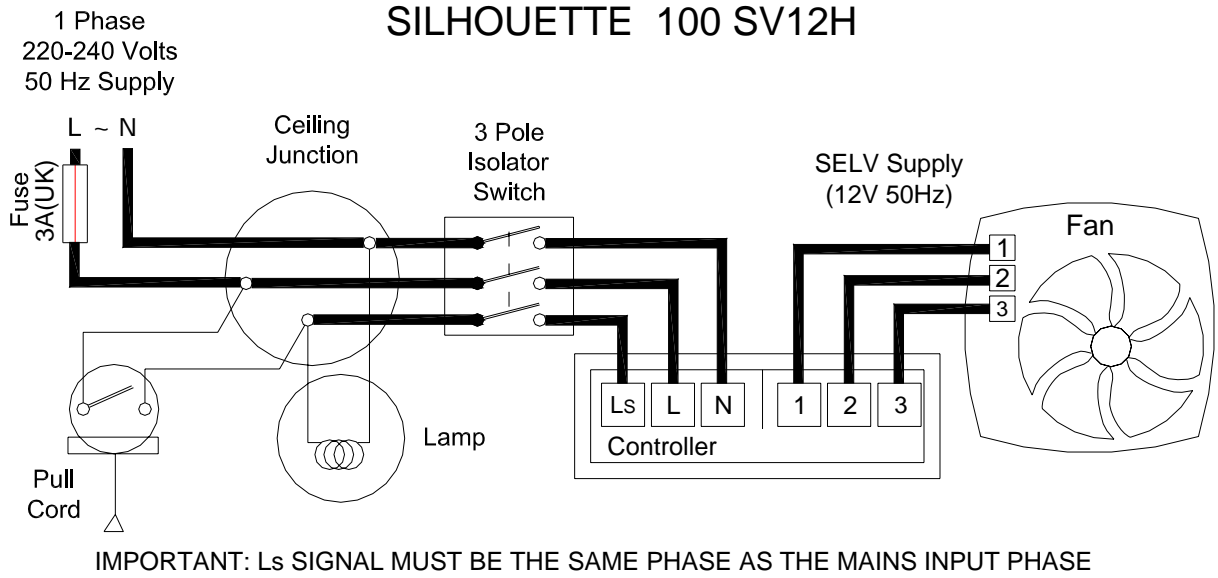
SILHOUETTE 100 SV12H

1 Phase
220-240 Volts
50 Hz Supply

L ~ N

Fuse
3A(UK)

Ceiling
Junction

3 Pole
Isolator
Switch

SELV Supply
(12V 50Hz)

Fan

1
2
3

Ls L N 1 2 3

Controller

Lamp

Pull
Cord

IMPORTANT: Ls SIGNAL MUST BE THE SAME PHASE AS THE MAINS INPUT PHASE